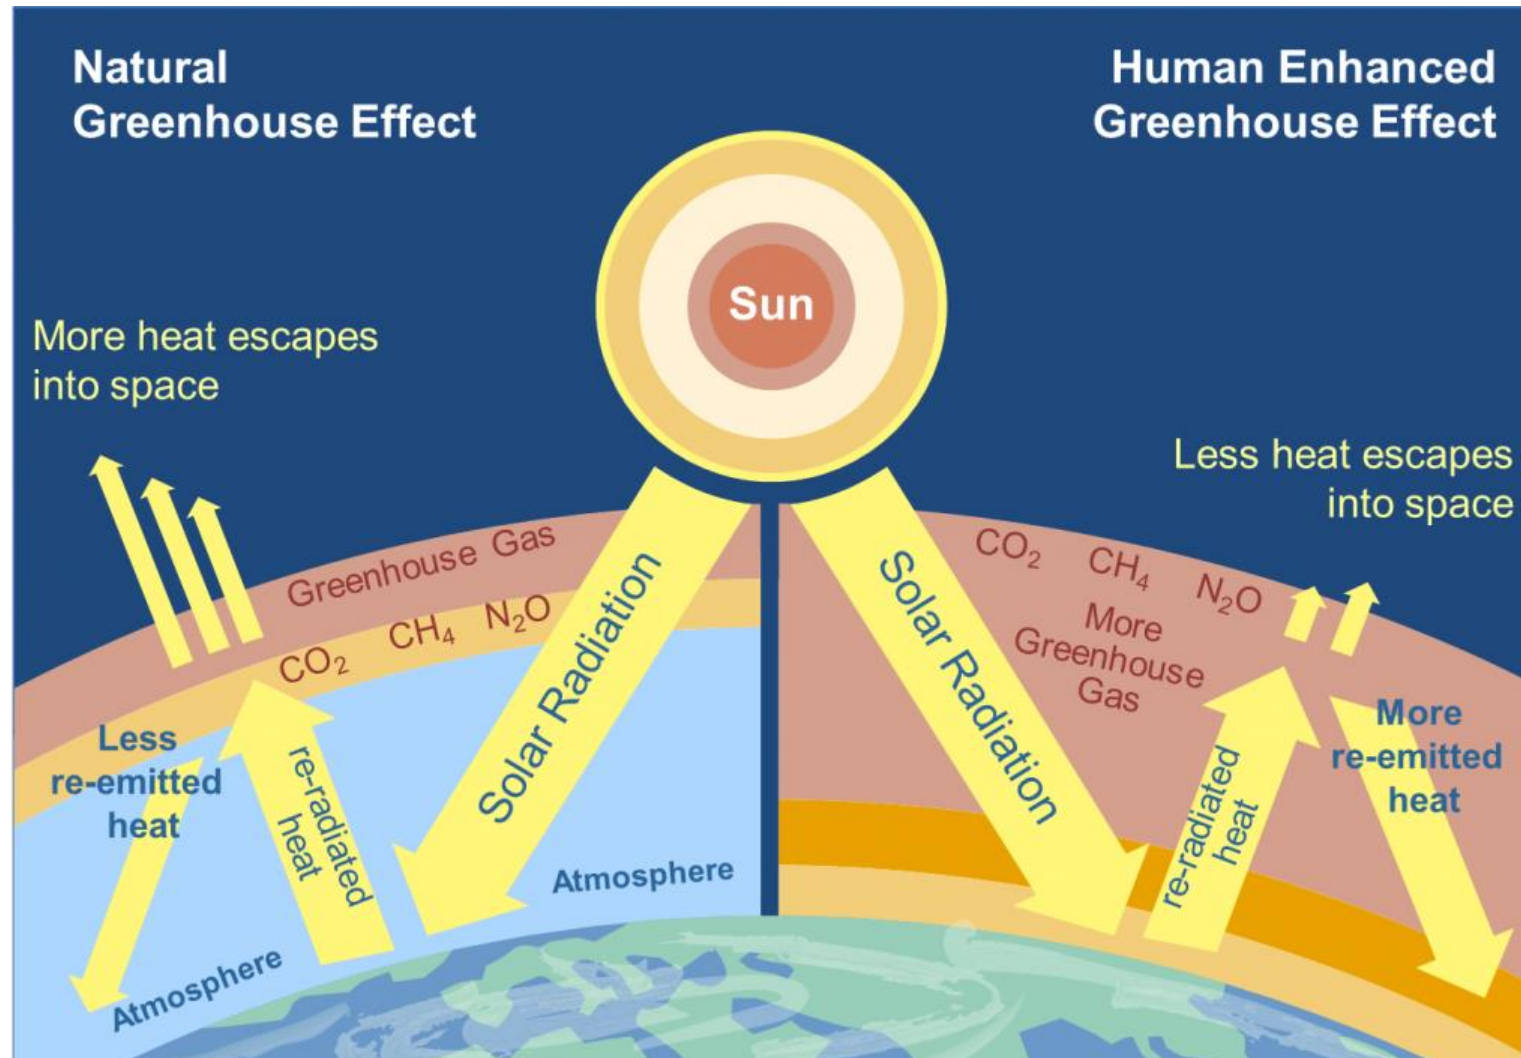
Natural Greenhouse Effect

Human Enhanced Greenhouse Effect

Sun

More heat escapes into space

Less heat escapes into space

Greenhouse Gas

$CO_2$ $CH_4$ $N_2O$

Solar Radiation

Solar Radiation

$CO_2$ $CH_4$ $N_2O$

More Greenhouse Gas

Less re-emitted heat

re-radiated heat

Atmosphere

Atmosphere

re-radiated heat

More re-emitted heat